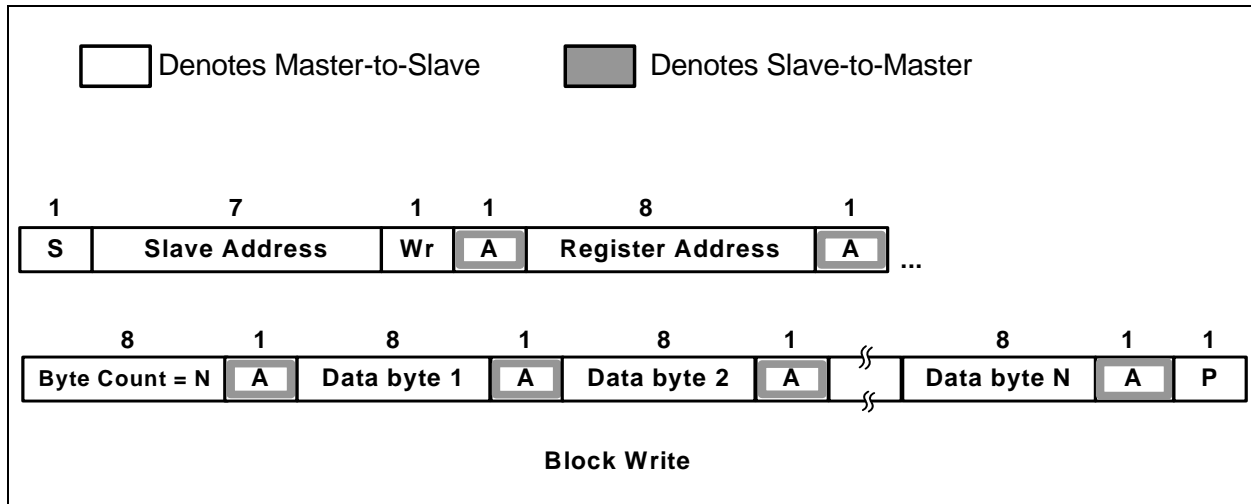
Denotes Master-to-Slave Denotes Slave-to-Master

| 1 | 7 | 1 | 1 | 8 | 1 |
|---|---|---|---|---|---|
| S | Slave Address | Wr | A | Register Address | A |

...

| 8 | 1 | 8 | 1 | 8 | 1 | | 8 | 1 | 1 |
|---|---|---|---|---|---|---|---|---|---|
| Byte Count = N | A | Data byte 1 | A | Data byte 2 | A | | Data byte N | A | P |

Block Write